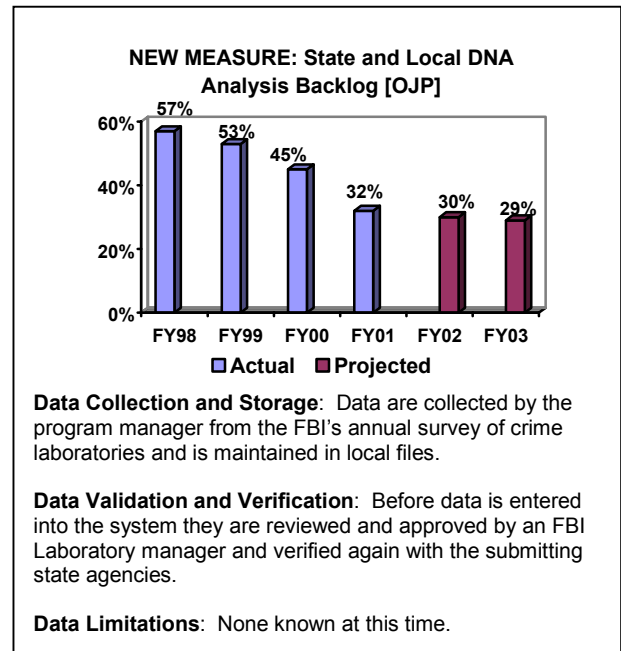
NEW MEASURE: State and Local DNA Analysis Backlog [OJP]

60%
40%
20%
0%

57%
53%
45%
32%
30%
29%

FY98 FY99 FY00 FY01 FY02 FY03

Actual Projected

**Data Collection and Storage**: Data are collected by the program manager from the FBI's annual survey of crime laboratories and is maintained in local files.

**Data Validation and Verification**: Before data is entered into the system they are reviewed and approved by an FBI Laboratory manager and verified again with the submitting state agencies.

**Data Limitations**: None known at this time.